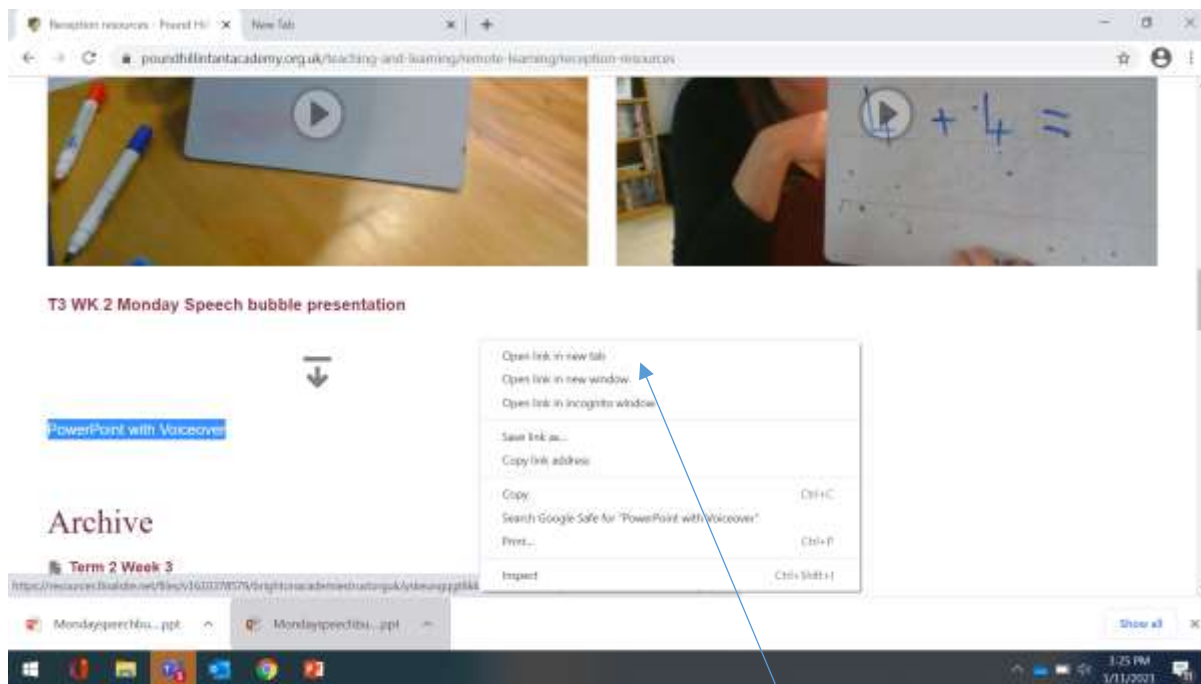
Reception resources - Pound Hi ×
New Tab
poundhillinfantacademy.org.uk/teaching-and-learning/remote-learning/reception-resources

+ 4 =

T3 WK 2 Monday Speech bubble presentation

PowerPoint with Voiceover

Open link in new tab
Open link in new window
Open link in incognito window
Save link as...
Copy link address
Copy Ctrl+C
Search Google Safe for "PowerPoint with Voiceover"
Print... Ctrl+P
Inspect Ctrl+Shift+I

Archive

Term 2 Week 3

https://resources.finalsite.net/files/v1610378579/brightonacademiestrustorguk/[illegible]

Mondayspeechbu....ppt
Mondayspeechbu....ppt
Show all

3:25 PM
1/11/2021